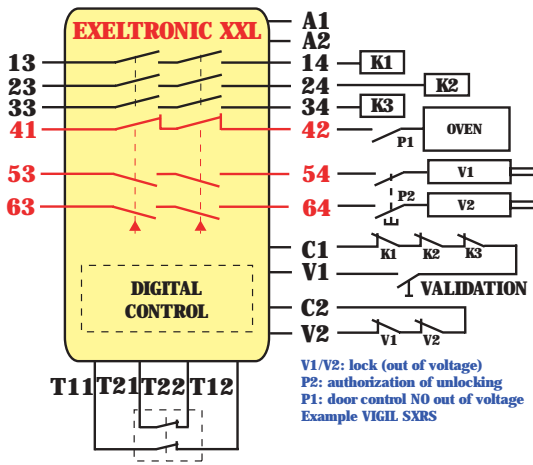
EXELTRONIC XXL
A1
A2
13
14
K1
23
24
K2
33
34
K3
41
42
P1
OVEN
53
54
V1
P2
63
64
V2
C1
K1
K2
K3
V1
VALIDATION
DIGITAL CONTROL
C2
V2
V1
V2
T11
T21
T22
T12
V1/V2: lock (out of voltage)
P2: authorization of unlocking
P1: door control NO out of voltage
Example VIGIL SXRS